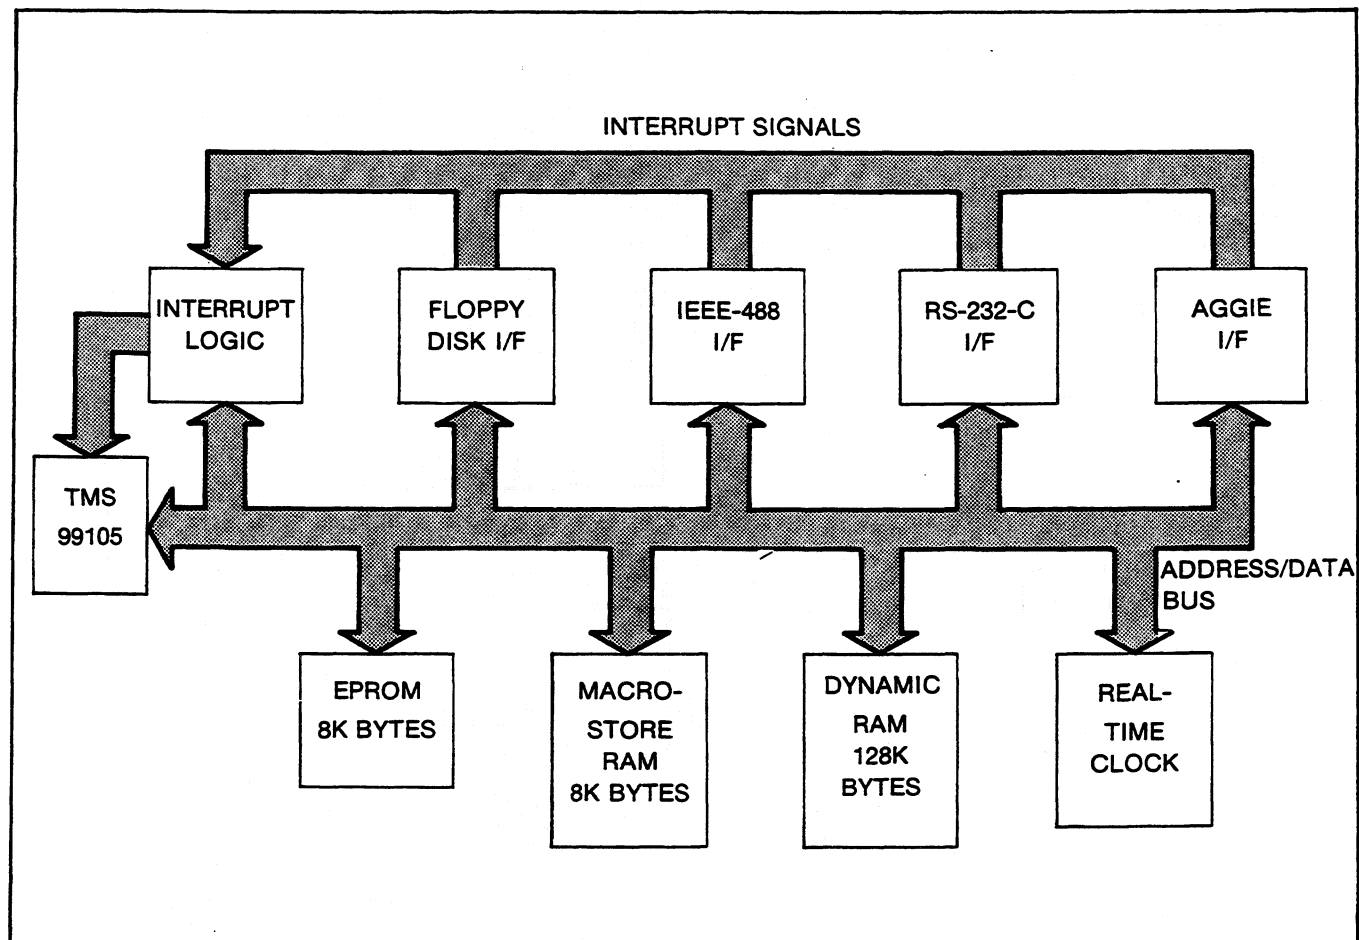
INTERRUPT SIGNALS

INTERRUPT LOGIC

FLOPPY DISK I/F

IEEE-488 I/F

RS-232-C I/F

AGGIE I/F

TMS 99105

ADDRESS/DATA BUS

EPROM 8K BYTES

MACRO-STORE RAM 8K BYTES

DYNAMIC RAM 128K BYTES

REAL-TIME CLOCK